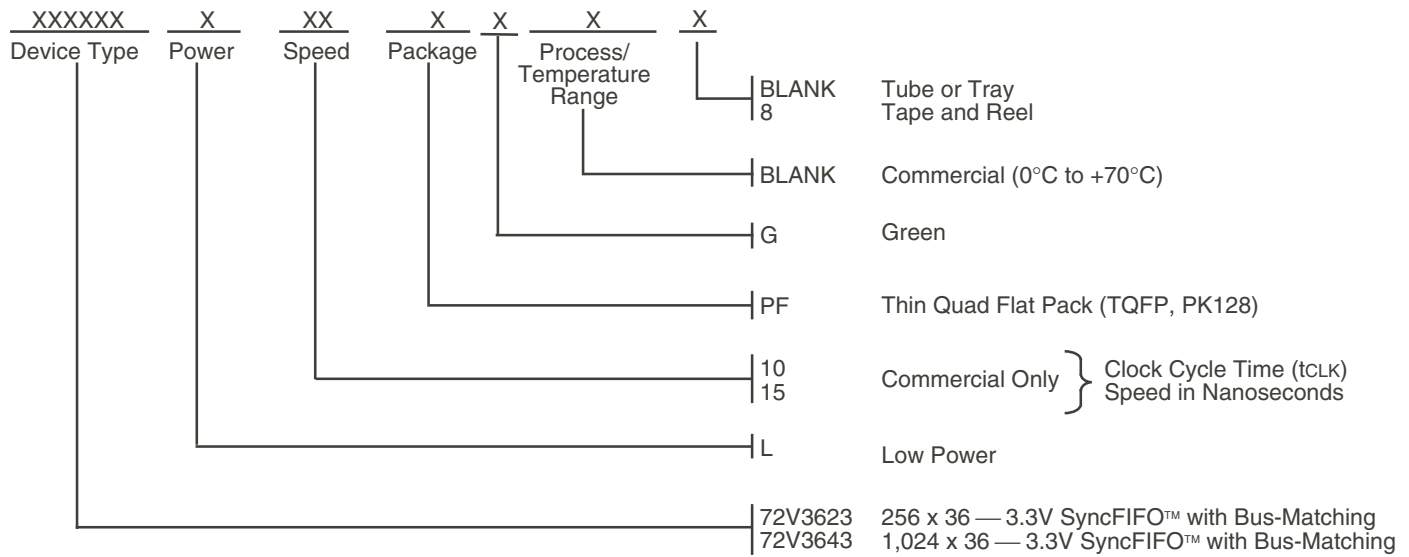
XXXXXX
Device Type

X
Power

XX
Speed

X
Package

X

X
Process/
Temperature
Range

X

BLANK Tube or Tray
8 Tape and Reel

BLANK Commercial (0°C to +70°C)

G Green

PF Thin Quad Flat Pack (TQFP, PK128)

10
15 Commercial Only Clock Cycle Time (tCLK) Speed in Nanoseconds

L Low Power

72V3623 256 x 36 — 3.3V SyncFIFO™ with Bus-Matching
72V3643 1,024 x 36 — 3.3V SyncFIFO™ with Bus-Matching